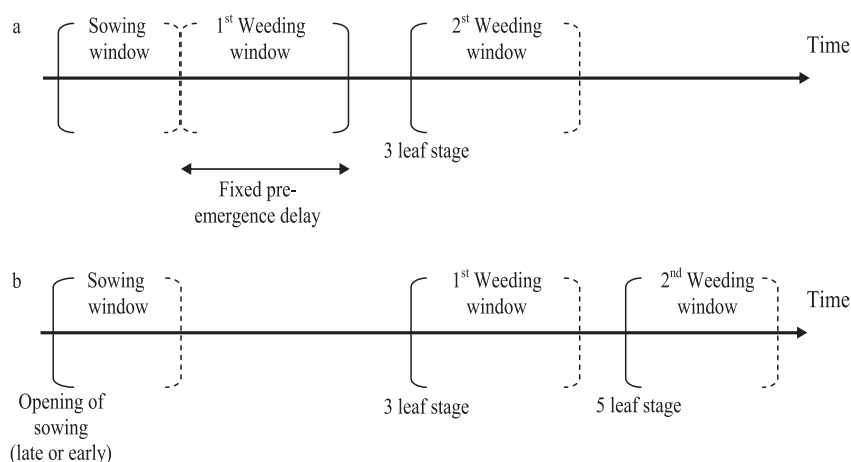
a

Sowing window

1$^{st}$ Weeding window

2$^{st}$ Weeding window

Time

3 leaf stage

Fixed pre-emergence delay

b

Sowing window

1$^{st}$ Weeding window

2$^{nd}$ Weeding window

Time

Opening of sowing (late or early)

3 leaf stage

5 leaf stage